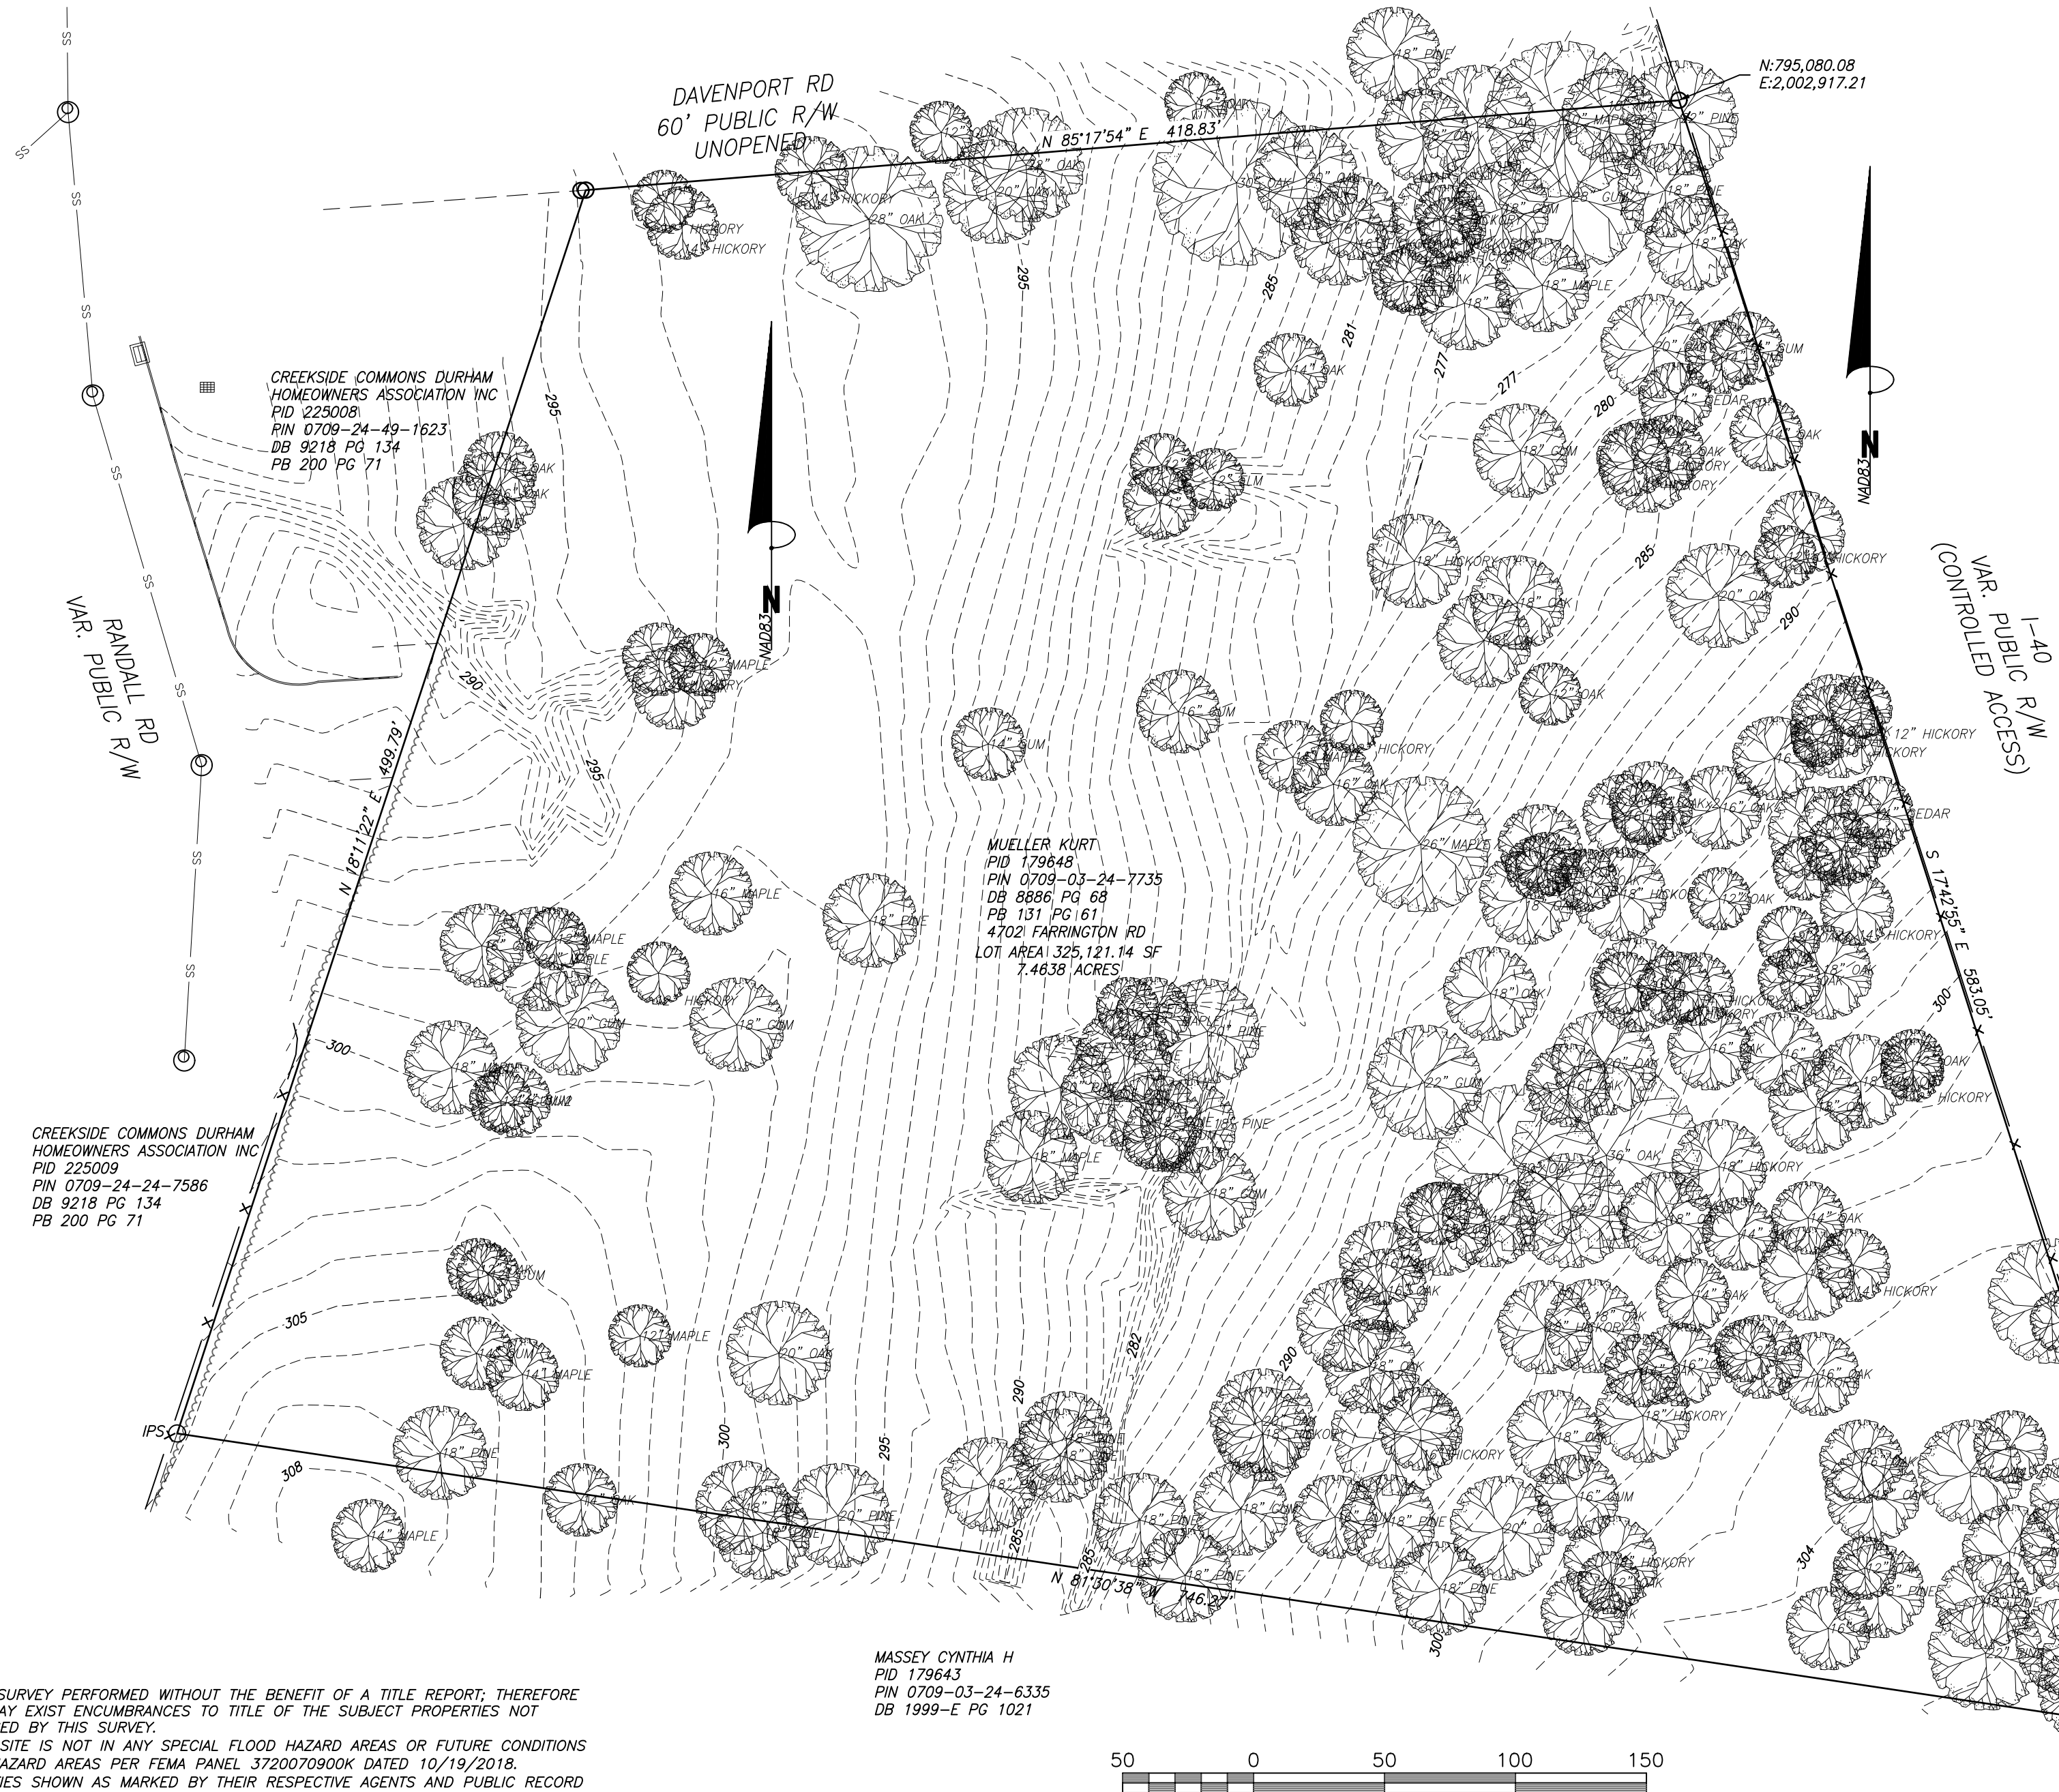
SS

SS

SS

SS

SS

SS

SS

SS

DAVENPORT RD
60' PUBLIC R/W
UNOPENED

N 85°17'54" E 418.83'

N:795,080.08
E:2,002,917.21

CREEKSIDE COMMONS DURHAM
HOMEOWNERS ASSOCIATION INC
PID 225008
PIN 0709-24-49-1623
DB 9218 PG 134
PB 200 PG 71

RANDALL RD
VAR. PUBLIC R/W

N
NAD83

N
NAD83

I-40
VAR. PUBLIC R/W
(CONTROLLED ACCESS)

N 18°11'22" E 499.79'

S 17°42'55" E 583.05'

MUELLER KURT
PID 179648
PIN 0709-03-24-7735
DB 8886 PG 68
PB 131 PG 61
4702 FARRINGTON RD
LOT AREA 325,121.14 SF
7.4638 ACRES

CREEKSIDE COMMONS DURHAM
HOMEOWNERS ASSOCIATION INC
PID 225009
PIN 0709-24-24-7586
DB 9218 PG 134
PB 200 PG 71

IPS

N 81°30'38" W 746.27'

MASSEY CYNTHIA H
PID 179643
PIN 0709-03-24-6335
DB 1999-E PG 1021

295 290 295 285 281 277 277 280 285 290 300 305 308 300 295 290 285 282 290 285 300 304 300

12" HICKORY
14" HICKORY
28" OAK
20" OAK
18" PINE
12" PINE
18" GUM
18" MAPLE
12" MAPLE
16" MAPLE
18" HICKORY
18" OAK
14" GUM
16" GUM
26" MAPLE
20" GUM
18" GUM
22" GUM
36" OAK
18" MAPLE
20" OAK
12" MAPLE
14" MAPLE
18" PINE
20" PINE
14" OAK
12" OAK
12" HICKORY
CEDAR
18" CEDAR

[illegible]SURVEY PERFORMED WITHOUT THE BENEFIT OF A TITLE REPORT; THEREFORE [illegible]AY EXIST ENCUMBRANCES TO TITLE OF THE SUBJECT PROPERTIES NOT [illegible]ED BY THIS SURVEY.
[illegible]SITE IS NOT IN ANY SPECIAL FLOOD HAZARD AREAS OR FUTURE CONDITIONS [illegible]AZARD AREAS PER FEMA PANEL 3720070900K DATED 10/19/2018.
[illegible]IES SHOWN AS MARKED BY THEIR RESPECTIVE AGENTS AND PUBLIC RECORD

50 0 50 100 150